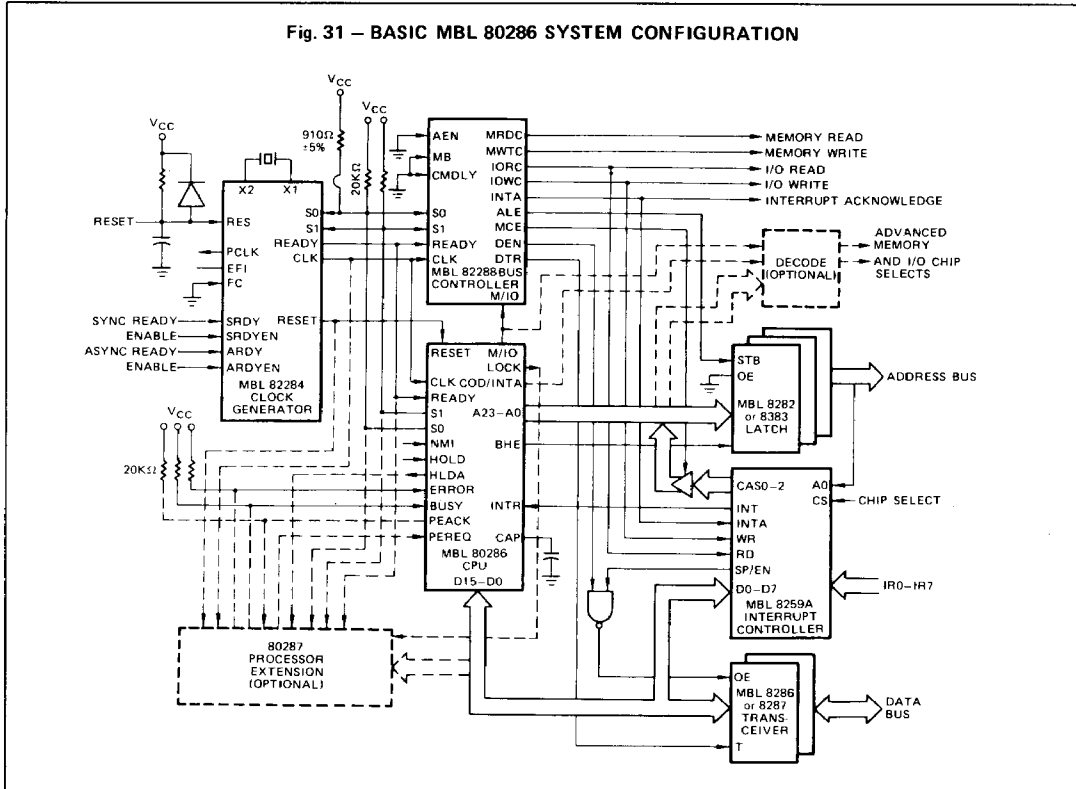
Fig. 31 – BASIC MBL 80286 SYSTEM CONFIGURATION

$V_{CC}$
$V_{CC}$
$V_{CC}$
910Ω ±5%
20KΩ
X2 X1
RESET
RES
S0
S1
READY
CLK
PCLK
EFI
FC
SYNC READY
ENABLE
ASYNC READY
ENABLE
SRDY
SRDYEN
ARDY
ARDYEN
RESET
MBL 82284 CLOCK GENERATOR

AEN
MB
CMDLY
S0
S1
READY
CLK
MRDC
MWTC
IORC
IOWC
INTA
ALE
MCE
DEN
DTR
MBL 82288 BUS CONTROLLER
M/IO

MEMORY READ
MEMORY WRITE
I/O READ
I/O WRITE
INTERRUPT ACKNOWLEDGE
DECODE (OPTIONAL)
ADVANCED MEMORY AND I/O CHIP SELECTS

$V_{CC}$
20KΩ
RESET
M/IO
LOCK
CLK COD/INTA
READY
S1
S0
A23–A0
NMI
BHE
HOLD
HLDA
ERROR
BUSY
INTR
PEACK
PEREQ
CAP
MBL 80286 CPU
D15–D0

STB
OE
MBL 8282 or 8383 LATCH
ADDRESS BUS

CAS0–2
A0
CS
CHIP SELECT
INT
INTA
WR
RD
SP/EN
D0–D7
IR0–IR7
MBL 8259A INTERRUPT CONTROLLER

80287 PROCESSOR EXTENSION (OPTIONAL)

OE
MBL 8286 or 8287 TRANS-CEIVER
T
DATA BUS